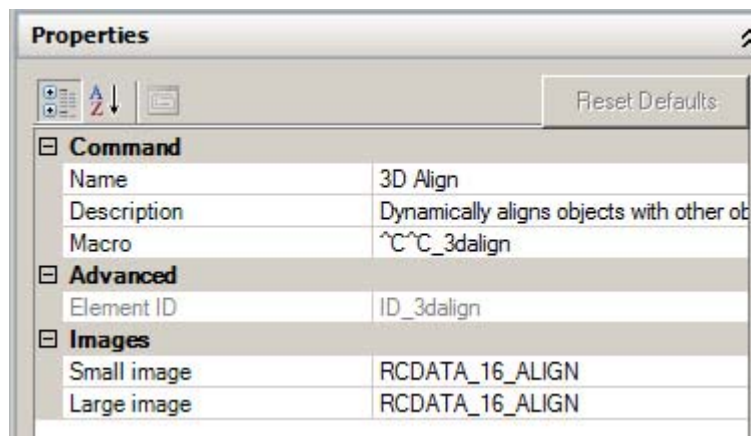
Properties

Reset Defaults

| Command | |
|---|---|
| Name | 3D Align |
| Description | Dynamically aligns objects with other ob |
| Macro | ^C^C_3dalign |
| **Advanced** | |
| Element ID | ID_3dalign |
| **Images** | |
| Small image | RCDATA_16_ALIGN |
| Large image | RCDATA_16_ALIGN |